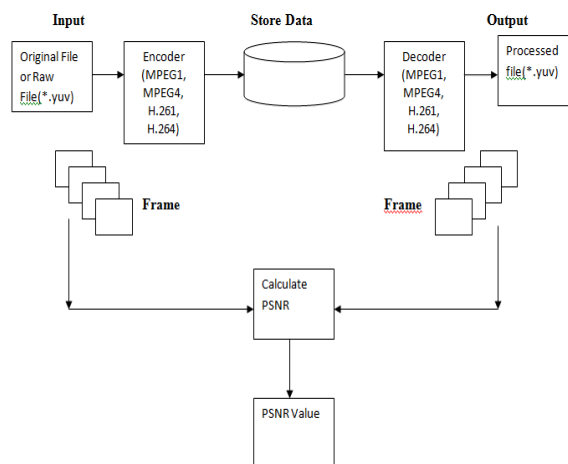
Input

Store Data

Output

Original File or Raw File(*.yuv)

Encoder (MPEG1, MPEG4, H.261, H.264)

Decoder (MPEG1, MPEG4, H.261, H.264)

Processed file(*.yuv)

Frame

Frame

Calculate PSNR

PSNR Value